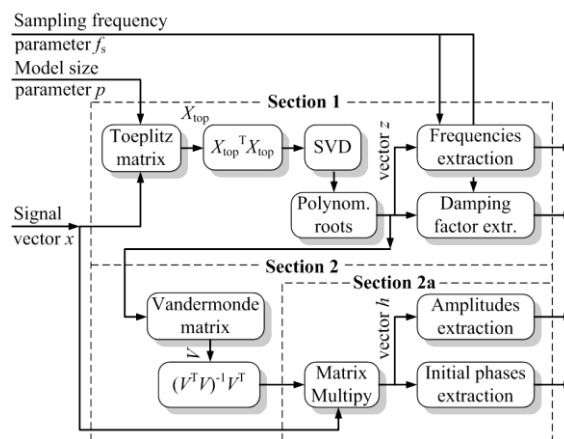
Sampling frequency
parameter $f_s$
Model size
parameter $p$

Section 1

$X_{top}$

Toeplitz matrix

$X_{top}{}^T X_{top}$

SVD

vector $z$

Frequencies extraction

Polynom. roots

Damping factor extr.

Signal
vector $x$

Section 2

Section 2a

Vandermonde matrix

$V$

$(V^T V)^{-1} V^T$

vector $h$

Amplitudes extraction

Matrix Multipy

Initial phases extraction